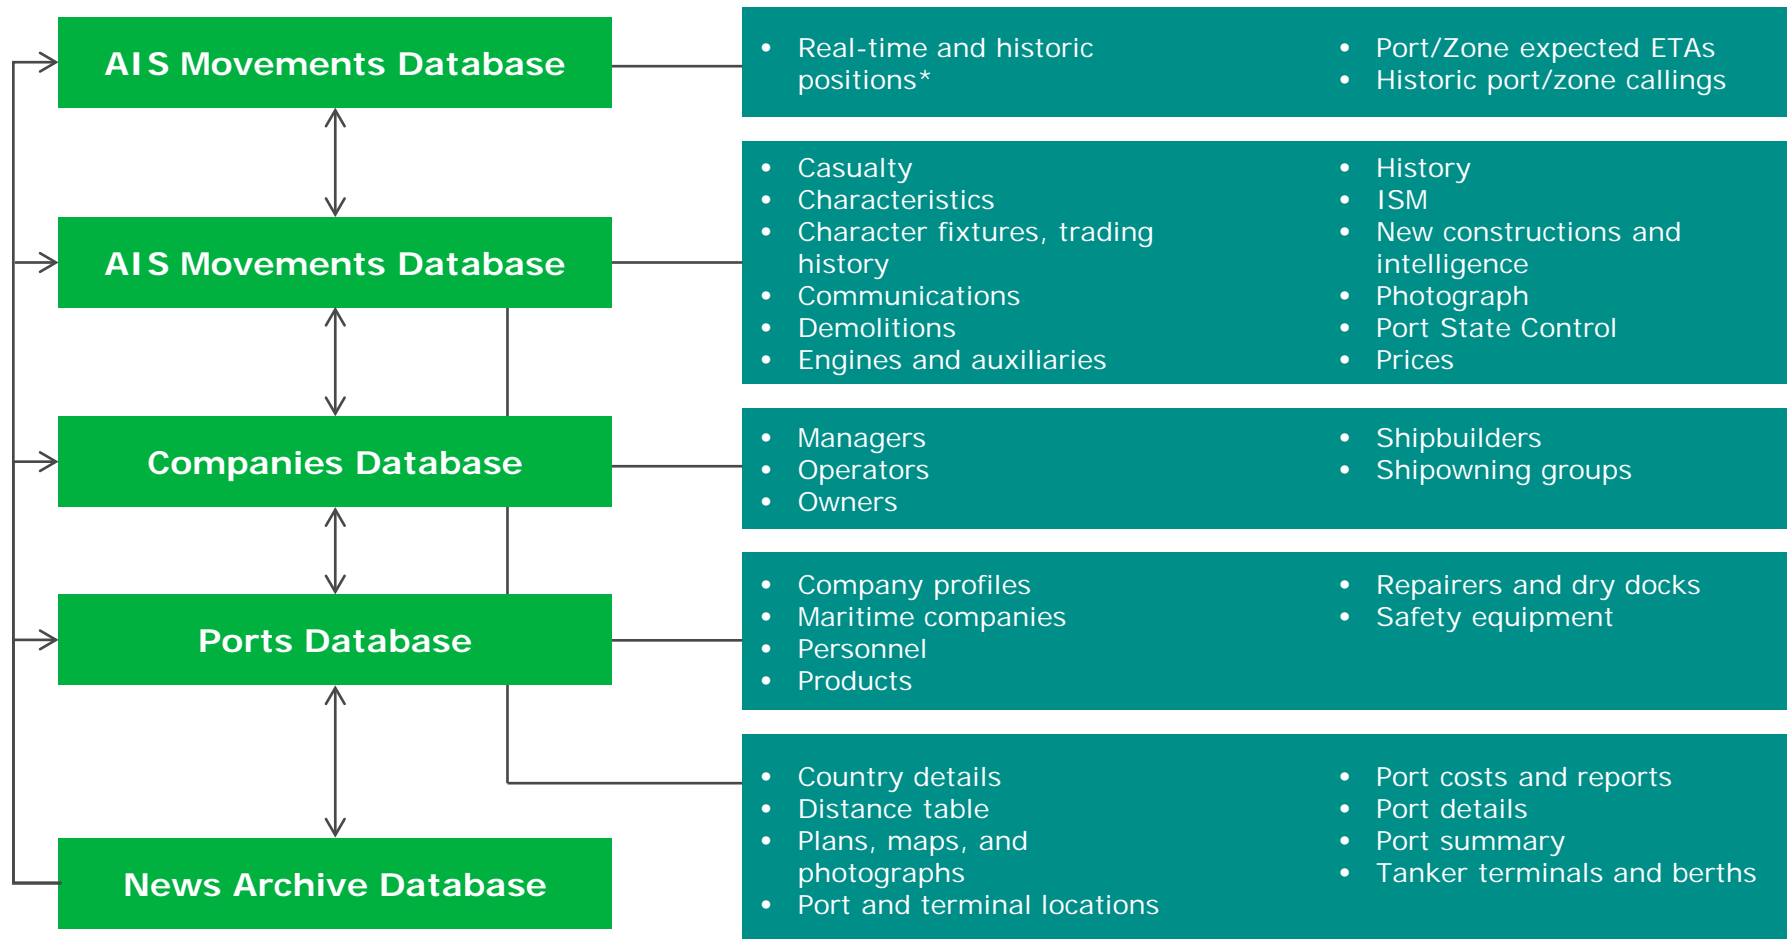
AIS Movements Database

AIS Movements Database

Companies Database

Ports Database

News Archive Database

- Real-time and historic positions*
- Port/Zone expected ETAs
- Historic port/zone callings

- Casualty
- Characteristics
- Character fixtures, trading history
- Communications
- Demolitions
- Engines and auxiliaries
- History
- ISM
- New constructions and intelligence
- Photograph
- Port State Control
- Prices

- Managers
- Operators
- Owners
- Shipbuilders
- Shipowning groups

- Company profiles
- Maritime companies
- Personnel
- Products
- Repairers and dry docks
- Safety equipment

- Country details
- Distance table
- Plans, maps, and photographs
- Port and terminal locations
- Port costs and reports
- Port details
- Port summary
- Tanker terminals and berths